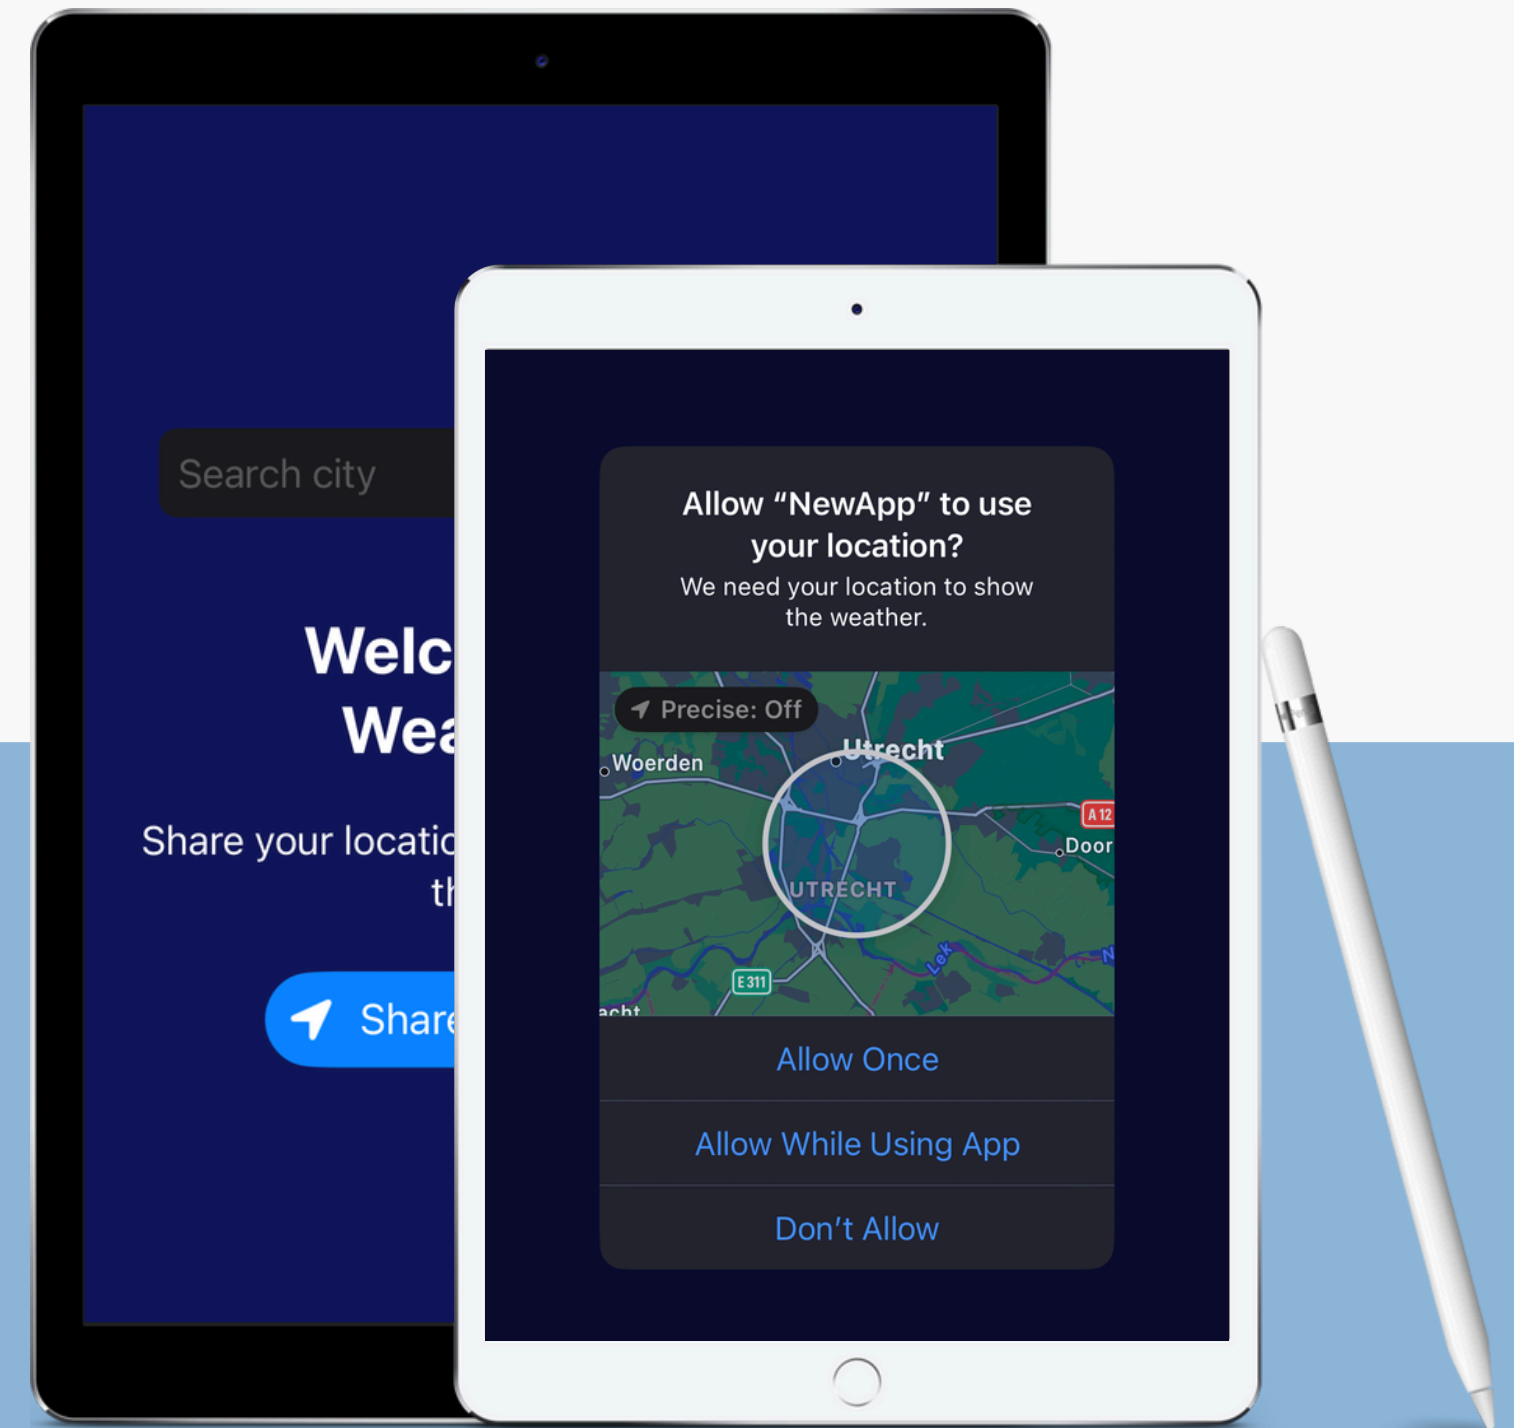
Search city

Welc
Wea

Share your locatio
th

Share

Allow “NewApp” to use your location?

We need your location to show the weather.

Precise: Off

Woerden

Utrecht

A 12

Door

UTRECHT

Lek

E 311

acht

Allow Once

Allow While Using App

Don't Allow